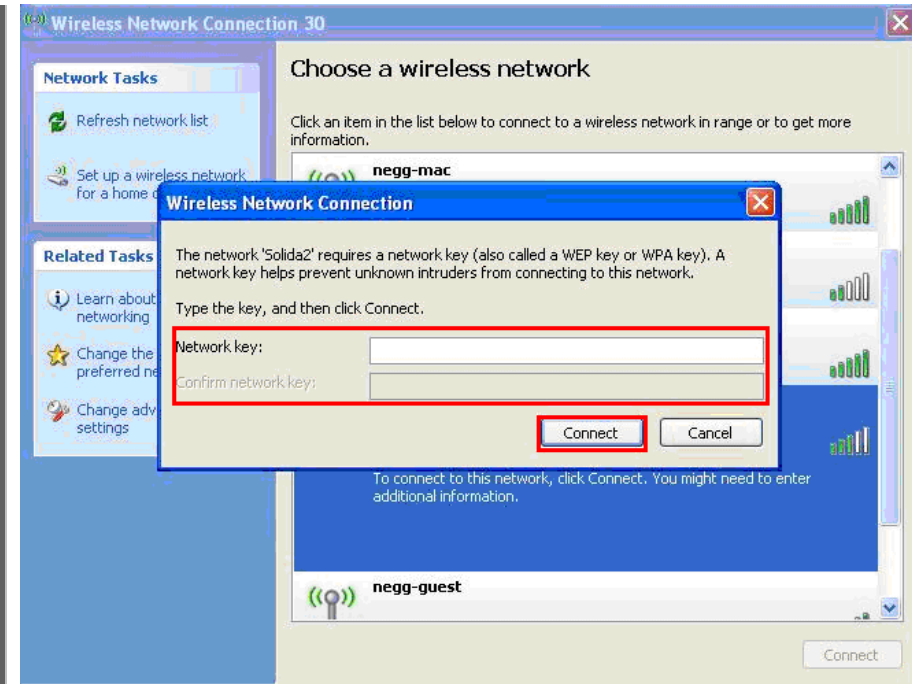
Wireless Network Connection 30

Network Tasks

Refresh network list

Set up a wireless network for a home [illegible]

Related Tasks

Learn about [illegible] networking

Change the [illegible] preferred ne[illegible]

Change adv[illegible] settings

Choose a wireless network

Click an item in the list below to connect to a wireless network in range or to get more information.

negg-mac

Wireless Network Connection

The network 'Solida2' requires a network key (also called a WEP key or WPA key). A network key helps prevent unknown intruders from connecting to this network.

Type the key, and then click Connect.

Network key:

Confirm network key:

Connect

Cancel

To connect to this network, click Connect. You might need to enter additional information.

negg-guest

Connect